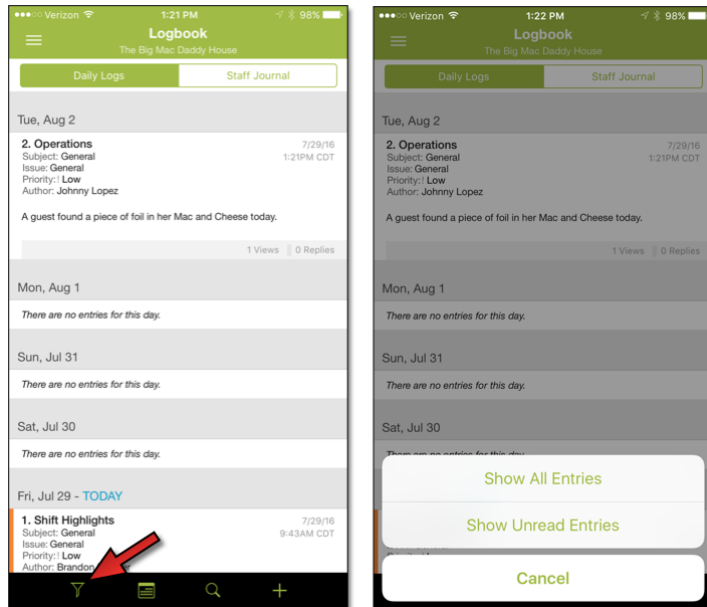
●●●○○ Verizon 1:21 PM 98%

Logbook
The Big Mac Daddy House

Daily Logs | Staff Journal

Tue, Aug 2

2. Operations
Subject: General
Issue: General
Priority: ! Low
Author: Johnny Lopez

7/29/16
1:21PM CDT

A guest found a piece of foil in her Mac and Cheese today.

1 Views | 0 Replies

Mon, Aug 1

There are no entries for this day.

Sun, Jul 31

There are no entries for this day.

Sat, Jul 30

There are no entries for this day.

Fri, Jul 29 - TODAY

1. Shift Highlights
Subject: General
Issue: General
Priority: ! Low
Author: Brandon

7/29/16
9:43AM CDT

●●●○○ Verizon 1:22 PM 98%

Logbook
The Big Mac Daddy House

Daily Logs | Staff Journal

Tue, Aug 2

2. Operations
Subject: General
Issue: General
Priority: ! Low
Author: Johnny Lopez

7/29/16
1:21PM CDT

A guest found a piece of foil in her Mac and Cheese today.

1 Views | 0 Replies

Mon, Aug 1

There are no entries for this day.

Sun, Jul 31

There are no entries for this day.

Sat, Jul 30

Show All Entries

Show Unread Entries

Cancel